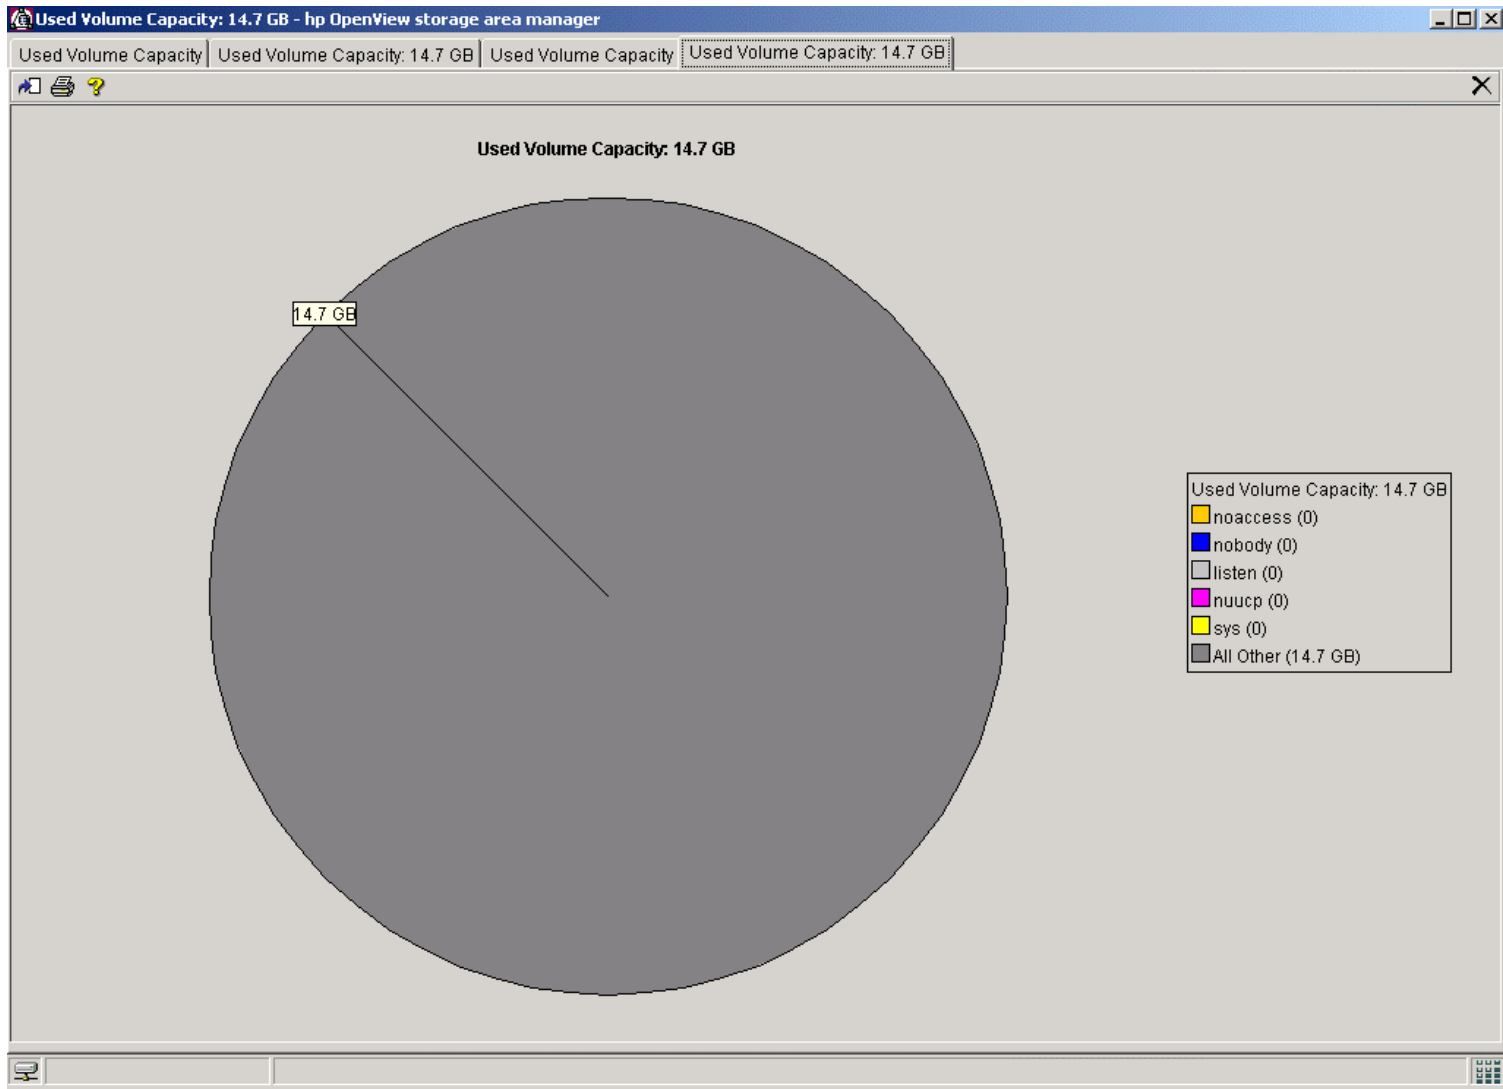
Used Volume Capacity: 14.7 GB - hp OpenView storage area manager

Used Volume Capacity | Used Volume Capacity: 14.7 GB | Used Volume Capacity | Used Volume Capacity: 14.7 GB

Used Volume Capacity: 14.7 GB

14.7 GB

Used Volume Capacity: 14.7 GB
noaccess (0)
nobody (0)
listen (0)
nuucp (0)
sys (0)
All Other (14.7 GB)